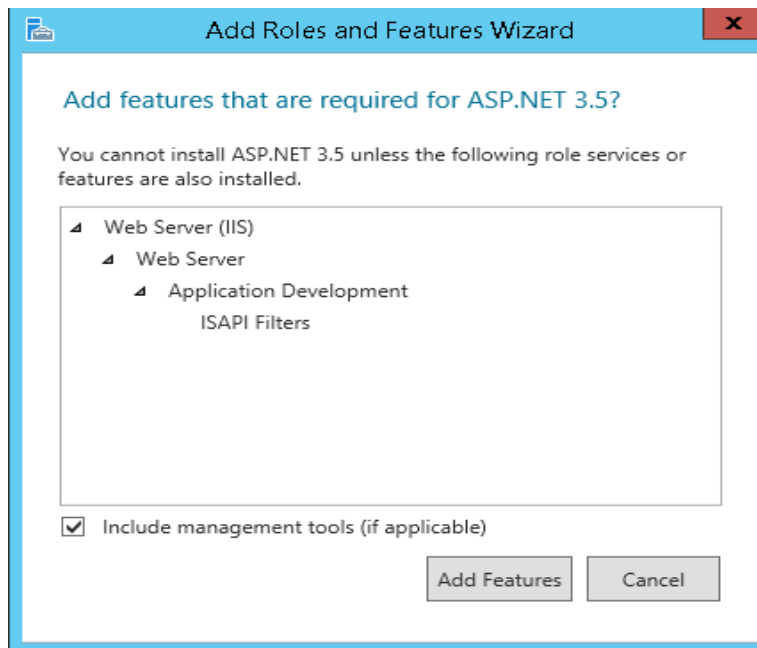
Add Roles and Features Wizard

x

Add features that are required for ASP.NET 3.5?

You cannot install ASP.NET 3.5 unless the following role services or features are also installed.

Web Server (IIS)
Web Server
Application Development
ISAPI Filters

Include management tools (if applicable)

Add Features

Cancel